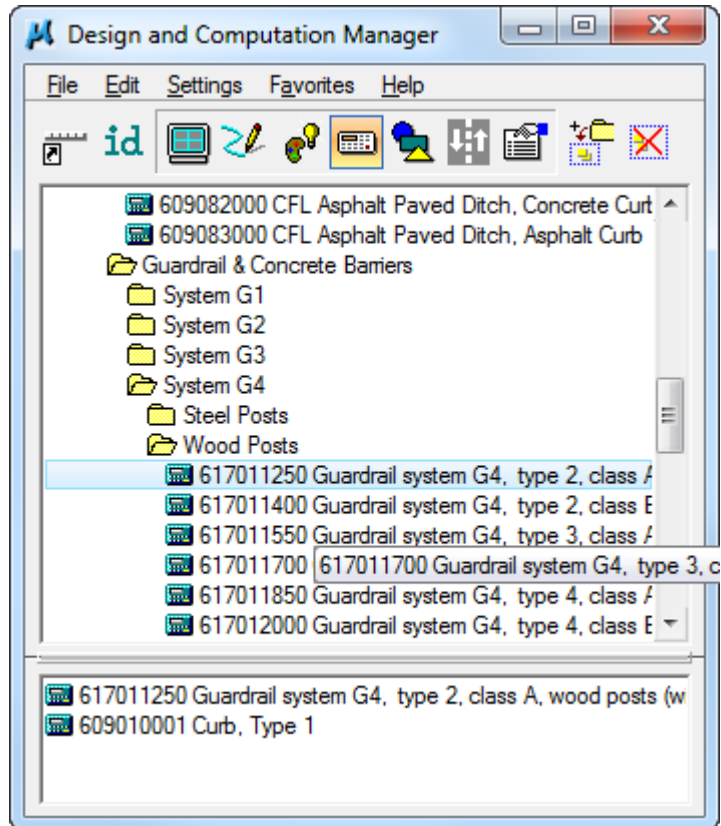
Design and Computation Manager

File Edit Settings Favorites Help

id

609082000 CFL Asphalt Paved Ditch, Concrete Curt
609083000 CFL Asphalt Paved Ditch, Asphalt Curb
Guardrail & Concrete Barriers
System G1
System G2
System G3
System G4
Steel Posts
Wood Posts
617011250 Guardrail system G4, type 2, class A
617011400 Guardrail system G4, type 2, class E
617011550 Guardrail system G4, type 3, class A
617011700 617011700 Guardrail system G4, type 3, c
617011850 Guardrail system G4, type 4, class A
617012000 Guardrail system G4, type 4, class E

617011250 Guardrail system G4, type 2, class A, wood posts (w
609010001 Curb, Type 1